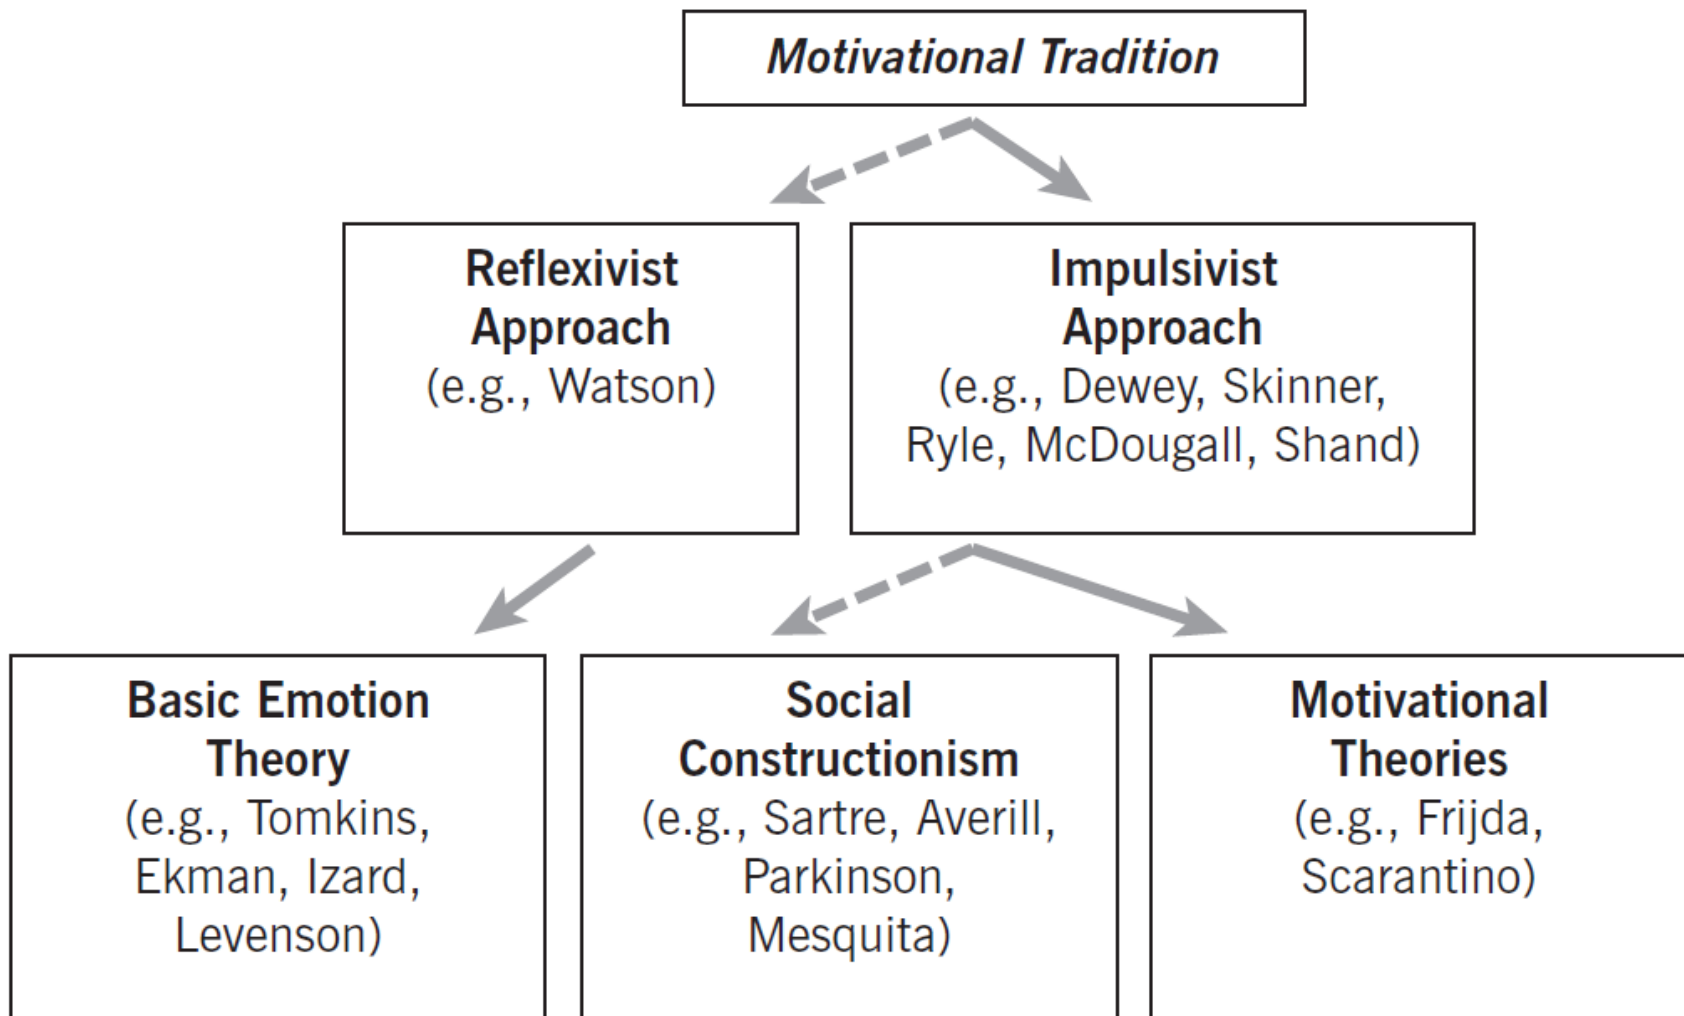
Motivational Tradition

Reflexivist Approach (e.g., Watson)

Impulsivist Approach (e.g., Dewey, Skinner, Ryle, McDougall, Shand)

Basic Emotion Theory (e.g., Tomkins, Ekman, Izard, Levenson)

Social Constructionism (e.g., Sartre, Averill, Parkinson, Mesquita)

Motivational Theories (e.g., Frijda, Scarantino)